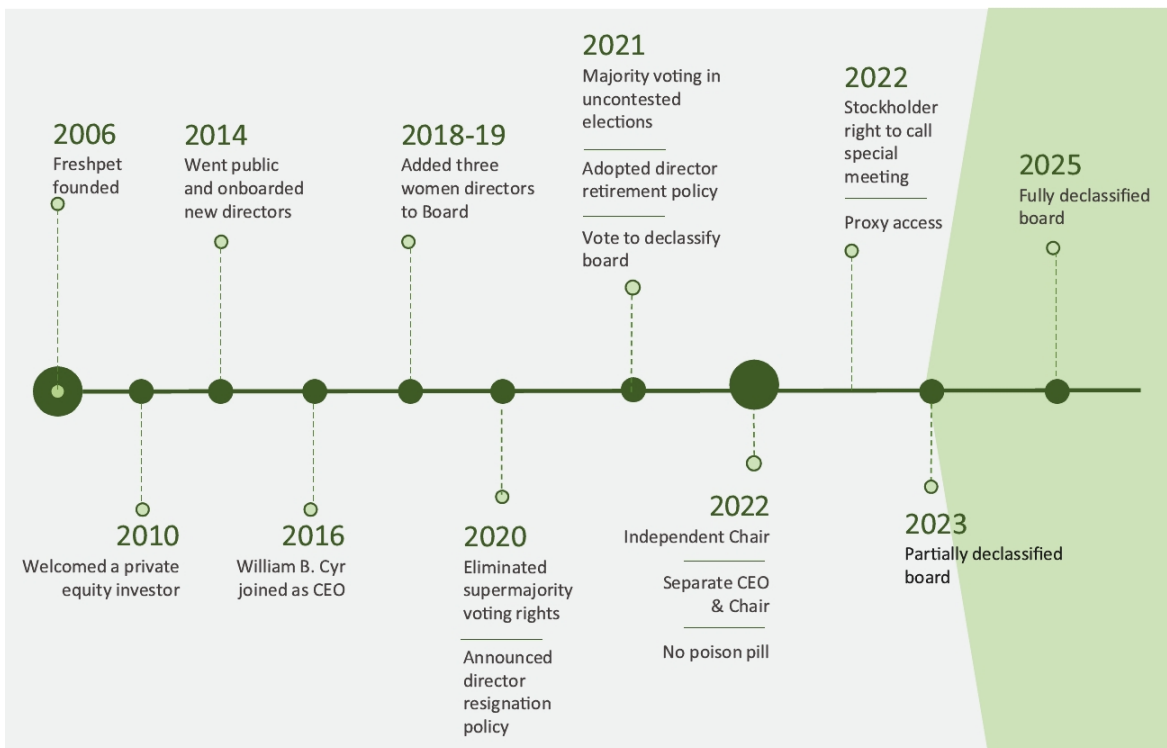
2006
Freshpet founded

2014
Went public and onboarded new directors

2018-19
Added three women directors to Board

2021
Majority voting in uncontested elections

Adopted director retirement policy

Vote to declassify board

2022
Stockholder right to call special meeting

Proxy access

2025
Fully declassified board

2010
Welcomed a private equity investor

2016
William B. Cyr joined as CEO

2020
Eliminated supermajority voting rights

Announced director resignation policy

2022
Independent Chair

Separate CEO & Chair

No poison pill

2023
Partially declassified board